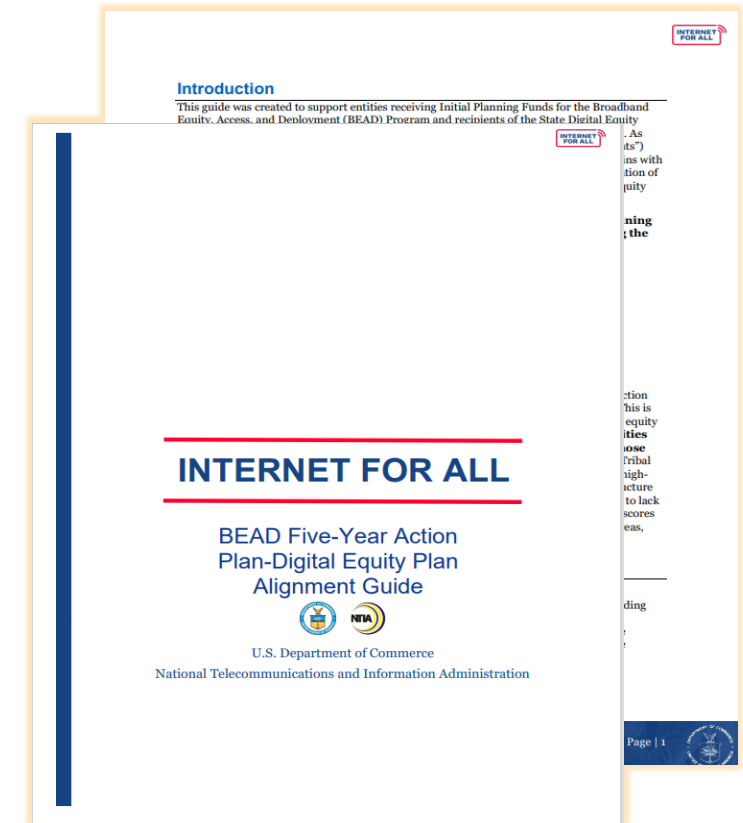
INTERNET FOR ALL

Introduction

This guide was created to support entities receiving Initial Planning Funds for the Broadband Equity, Access, and Deployment (BEAD) Program and recipients of the State Digital Equity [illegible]. As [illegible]ts") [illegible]ins with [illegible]tion of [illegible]quity

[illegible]nning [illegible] the

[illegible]ction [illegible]his is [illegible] equity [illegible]ities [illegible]ose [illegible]ribal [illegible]igh- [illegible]ucture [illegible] to lack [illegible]scores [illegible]eas,

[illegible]ding

Page | 1

INTERNET FOR ALL

INTERNET FOR ALL

BEAD Five-Year Action Plan-Digital Equity Plan Alignment Guide

NTIA

U.S. Department of Commerce

National Telecommunications and Information Administration